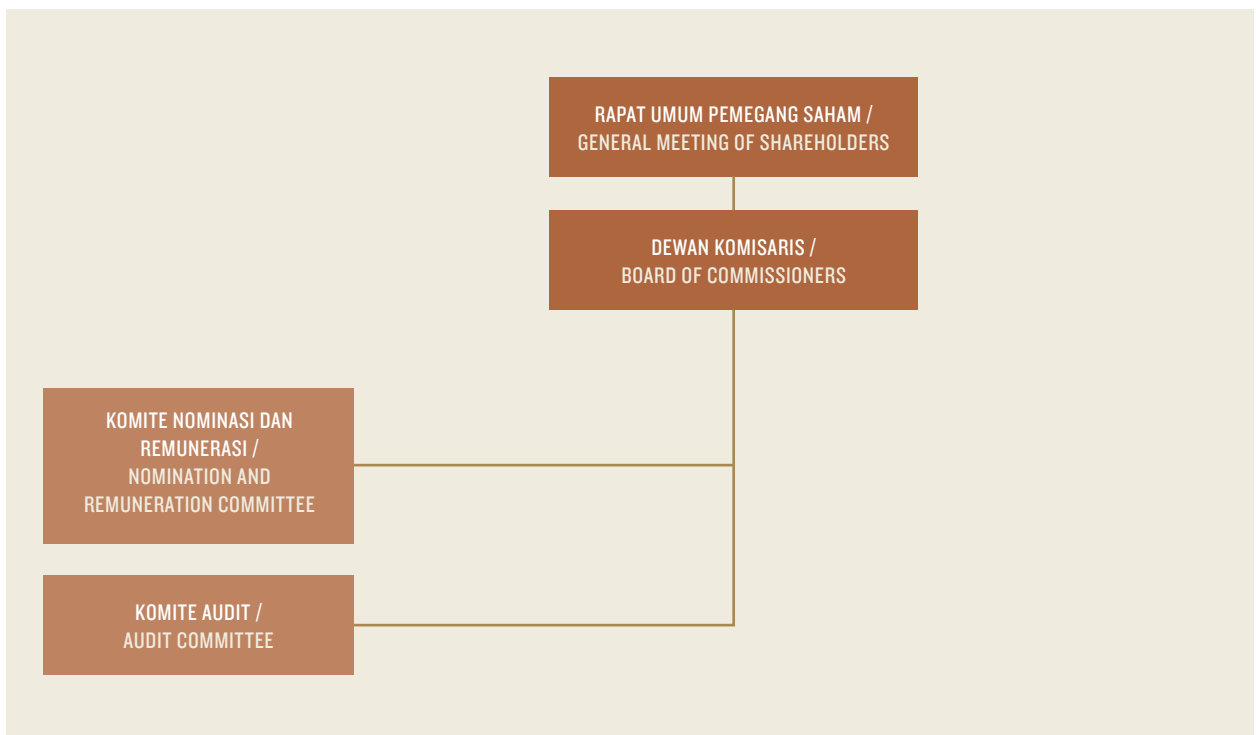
RAPAT UMUM PEMEGANG SAHAM / GENERAL MEETING OF SHAREHOLDERS

DEWAN KOMISARIS / BOARD OF COMMISSIONERS

KOMITE NOMINASI DAN REMUNERASI / NOMINATION AND REMUNERATION COMMITTEE

KOMITE AUDIT / AUDIT COMMITTEE